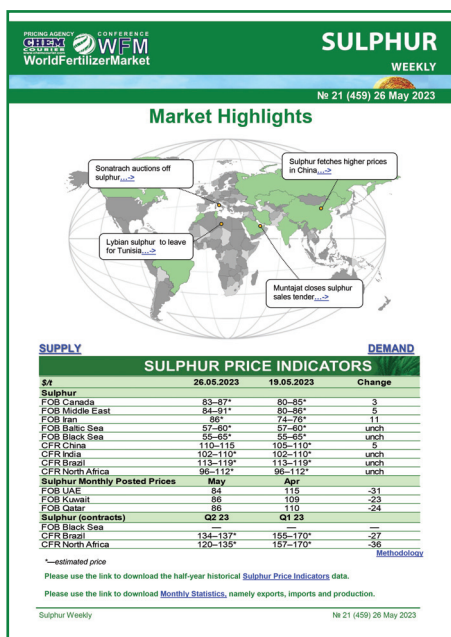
PRICING AGENCY CHEM COURIER CONFERENCE WFM WorldFertilizerMarket

SULPHUR
WEEKLY

№ 21 (459) 26 May 2023

Market Highlights

Sonatrach auctions off sulphur...>

Sulphur fetches higher prices in China...>

Lybian sulphur to leave for Tunisia...>

Muntajat closes sulphur sales tender...>

SUPPLY

DEMAND

SULPHUR PRICE INDICATORS

| $/t | 26.05.2023 | 19.05.2023 | Change |
|---|---|---|---|
| Sulphur | | | |
| FOB Canada | 83–87* | 80–85* | 3 |
| FOB Middle East | 84–91* | 80–86* | 5 |
| FOB Iran | 86* | 74–76* | 11 |
| FOB Baltic Sea | 57–60* | 57–60* | unch |
| FOB Black Sea | 55–65* | 55–65* | unch |
| CFR China | 110–115 | 105–110* | 5 |
| CFR India | 102–110* | 102–110* | unch |
| CFR Brazil | 113–119* | 113–119* | unch |
| CFR North Africa | 96–112* | 96–112* | unch |
| Sulphur Monthly Posted Prices | May | Apr | |
| FOB UAE | 84 | 115 | -31 |
| FOB Kuwait | 86 | 109 | -23 |
| FOB Qatar | 86 | 110 | -24 |
| Sulphur (contracts) | Q2 23 | Q1 23 | |
| FOB Black Sea | — | — | — |
| CFR Brazil | 134–137* | 155–170* | -27 |
| CFR North Africa | 120–135* | 157–170* | -36 |

Methodology

*—estimated price

Please use the link to download the half-year historical Sulphur Price Indicators data.

Please use the link to download Monthly Statistics, namely exports, imports and production.

Sulphur Weekly

№ 21 (459) 26 May 2023